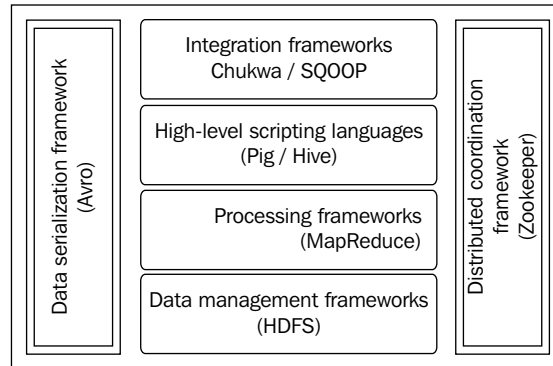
Data serialization framework
(Avro)

Integration frameworks
Chukwa / SQOOP

High-level scripting languages
(Pig / Hive)

Processing frameworks
(MapReduce)

Data management frameworks
(HDFS)

Distributed coordination framework
(Zookeeper)